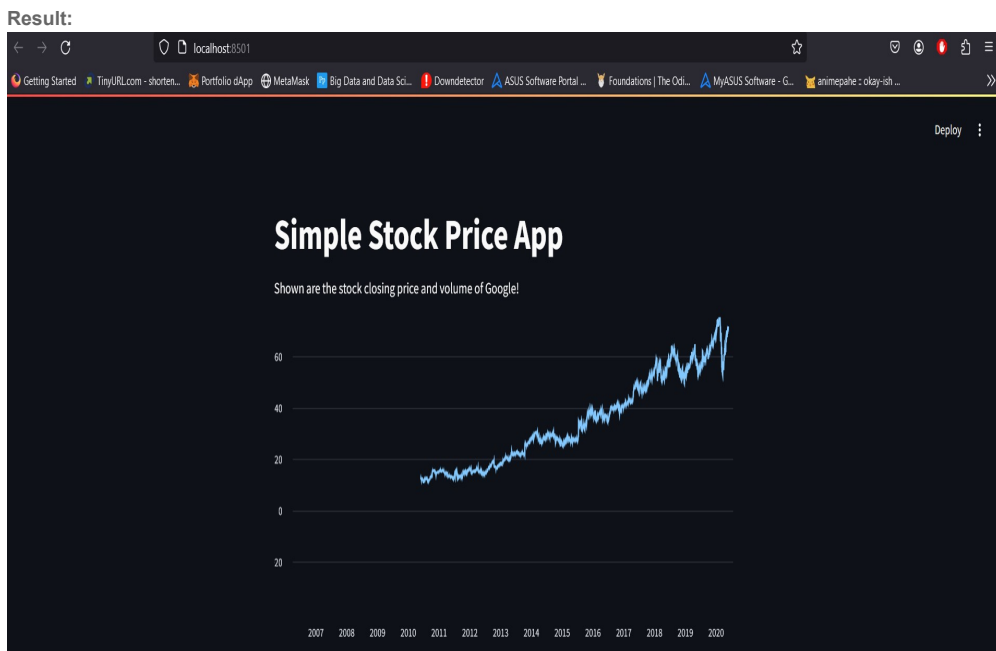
Result:

localhost:8501

Getting Started TinyURL.com - shorten... Portfolio dApp MetaMask Big Data and Data Sci... Downdetector ASUS Software Portal ... Foundations | The Odi... MyASUS Software - G... animepahe :: okay-ish ...

Deploy

Simple Stock Price App

Shown are the stock closing price and volume of Google!

60
40
20
0
20

2007 2008 2009 2010 2011 2012 2013 2014 2015 2016 2017 2018 2019 2020